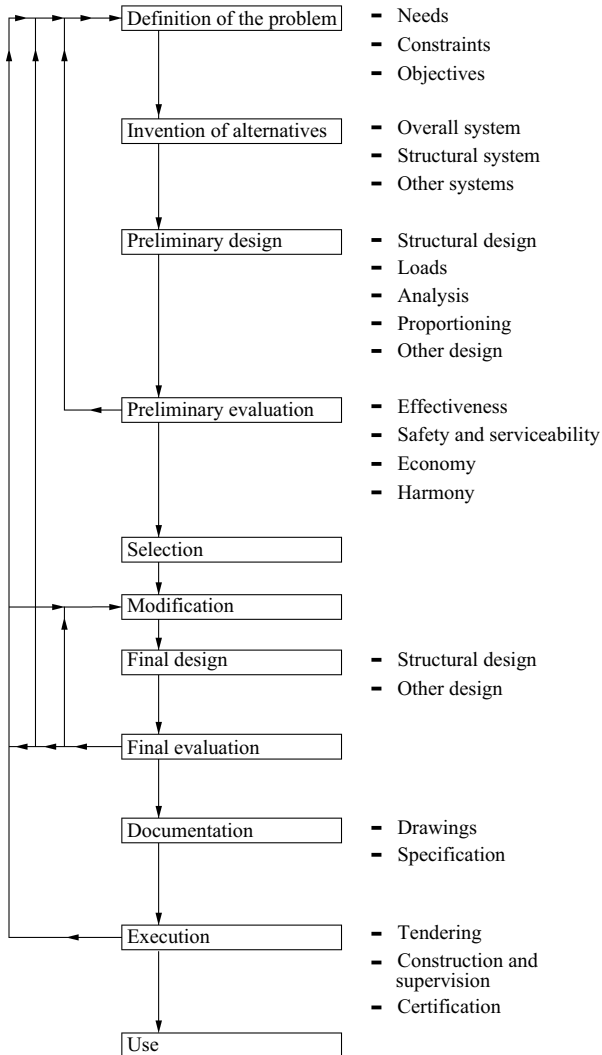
Definition of the problem
- Needs
- Constraints
- Objectives

Invention of alternatives
- Overall system
- Structural system
- Other systems

Preliminary design
- Structural design
- Loads
- Analysis
- Proportioning
- Other design

Preliminary evaluation
- Effectiveness
- Safety and serviceability
- Economy
- Harmony

Selection

Modification

Final design
- Structural design
- Other design

Final evaluation

Documentation
- Drawings
- Specification

Execution
- Tendering
- Construction and supervision
- Certification

Use